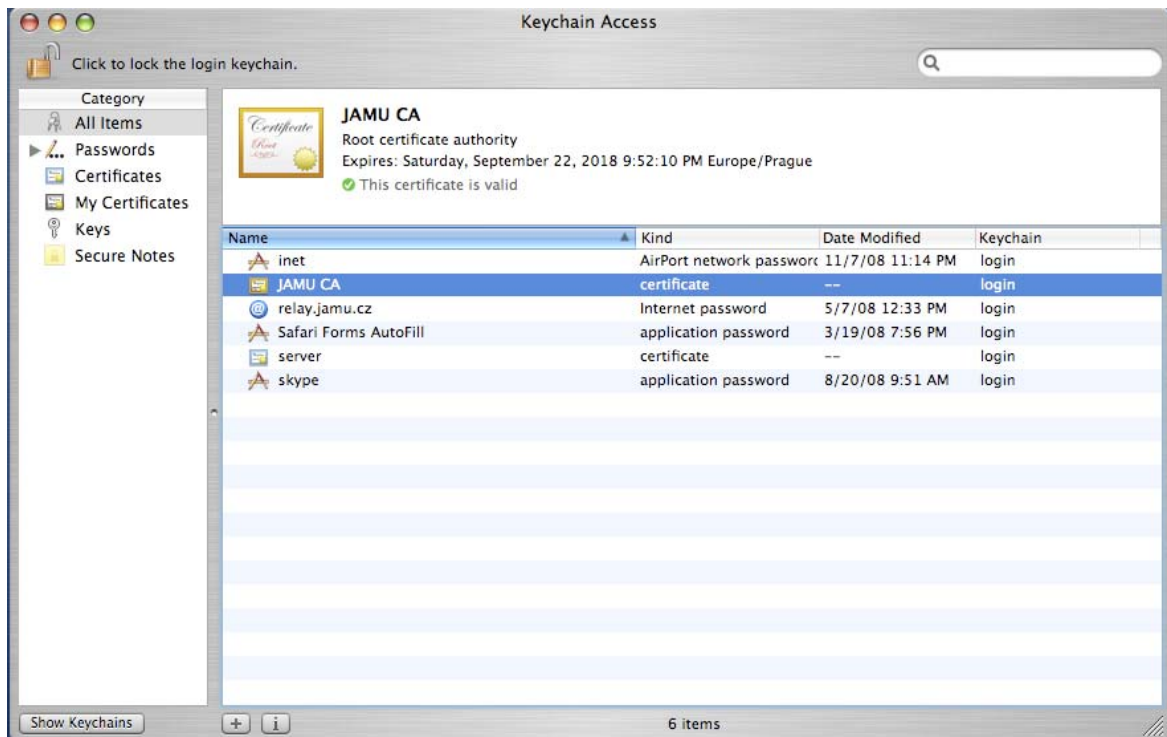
Keychain Access

Click to lock the login keychain.

Category
All Items
Passwords
Certificates
My Certificates
Keys
Secure Notes

Certificate

JAMU CA
Root certificate authority
Expires: Saturday, September 22, 2018 9:52:10 PM Europe/Prague
This certificate is valid

| Name | Kind | Date Modified | Keychain |
|---|---|---|---|
| inet | AirPort network passworc | 11/7/08 11:14 PM | login |
| JAMU CA | certificate | -- | login |
| relay.jamu.cz | Internet password | 5/7/08 12:33 PM | login |
| Safari Forms AutoFill | application password | 3/19/08 7:56 PM | login |
| server | certificate | -- | login |
| skype | application password | 8/20/08 9:51 AM | login |

Show Keychains
+ i
6 items